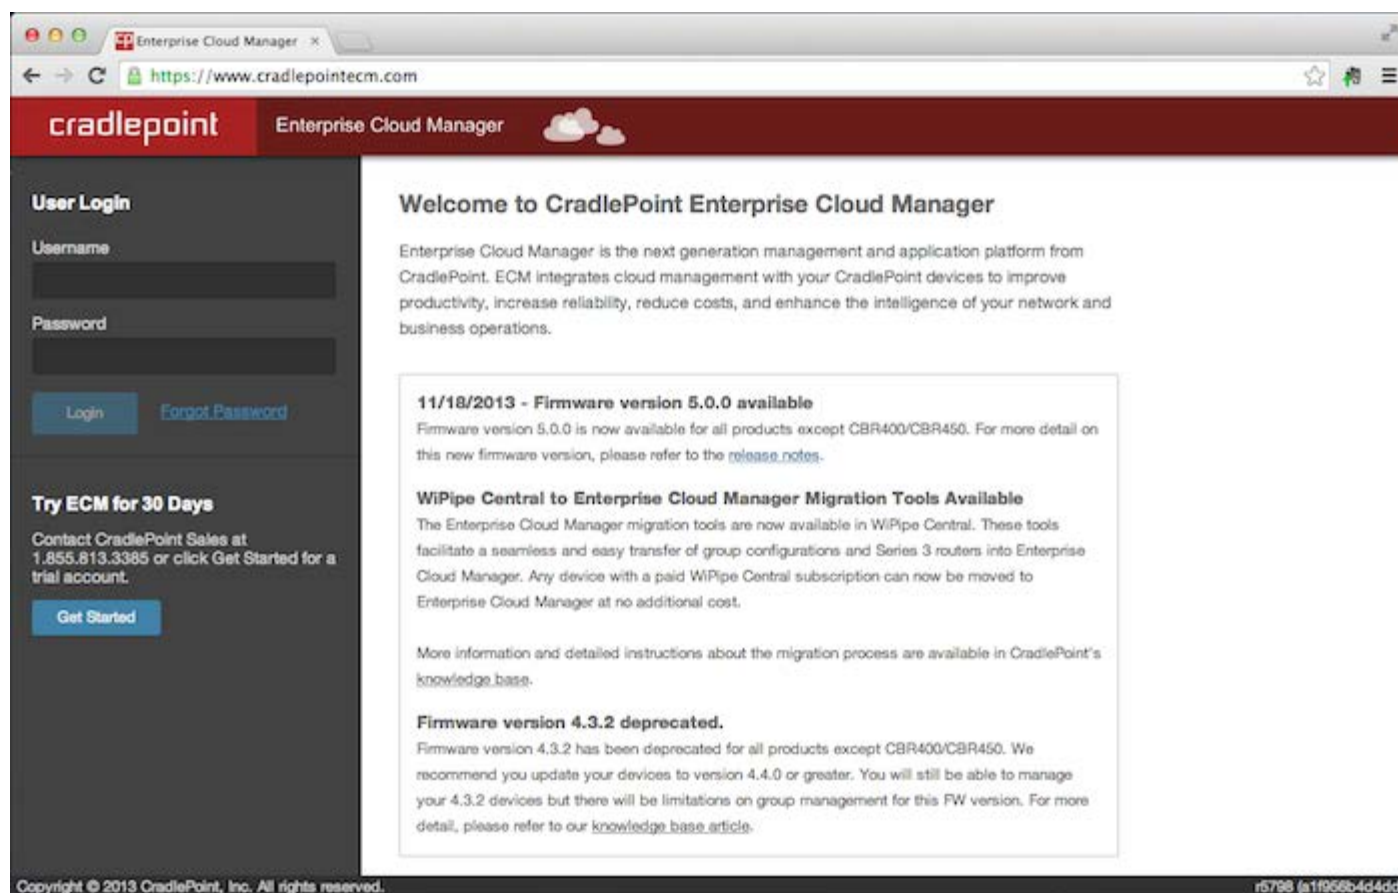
Enterprise Cloud Manager ×

https://www.cradlepointecm.com

cradlepoint Enterprise Cloud Manager

User Login

Username

Password

Login Forgot Password

Try ECM for 30 Days

Contact CradlePoint Sales at 1.855.813.3385 or click Get Started for a trial account.

Get Started

Welcome to CradlePoint Enterprise Cloud Manager

Enterprise Cloud Manager is the next generation management and application platform from CradlePoint. ECM integrates cloud management with your CradlePoint devices to improve productivity, increase reliability, reduce costs, and enhance the intelligence of your network and business operations.

11/18/2013 - Firmware version 5.0.0 available

Firmware version 5.0.0 is now available for all products except CBR400/CBR450. For more detail on this new firmware version, please refer to the release notes.

WiPipe Central to Enterprise Cloud Manager Migration Tools Available

The Enterprise Cloud Manager migration tools are now available in WiPipe Central. These tools facilitate a seamless and easy transfer of group configurations and Series 3 routers into Enterprise Cloud Manager. Any device with a paid WiPipe Central subscription can now be moved to Enterprise Cloud Manager at no additional cost.

More information and detailed instructions about the migration process are available in CradlePoint's knowledge base.

Firmware version 4.3.2 deprecated.

Firmware version 4.3.2 has been deprecated for all products except CBR400/CBR450. We recommend you update your devices to version 4.4.0 or greater. You will still be able to manage your 4.3.2 devices but there will be limitations on group management for this FW version. For more detail, please refer to our knowledge base article.

Copyright © 2013 CradlePoint, Inc. All rights reserved.

r5798 (a1f956b4d4d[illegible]